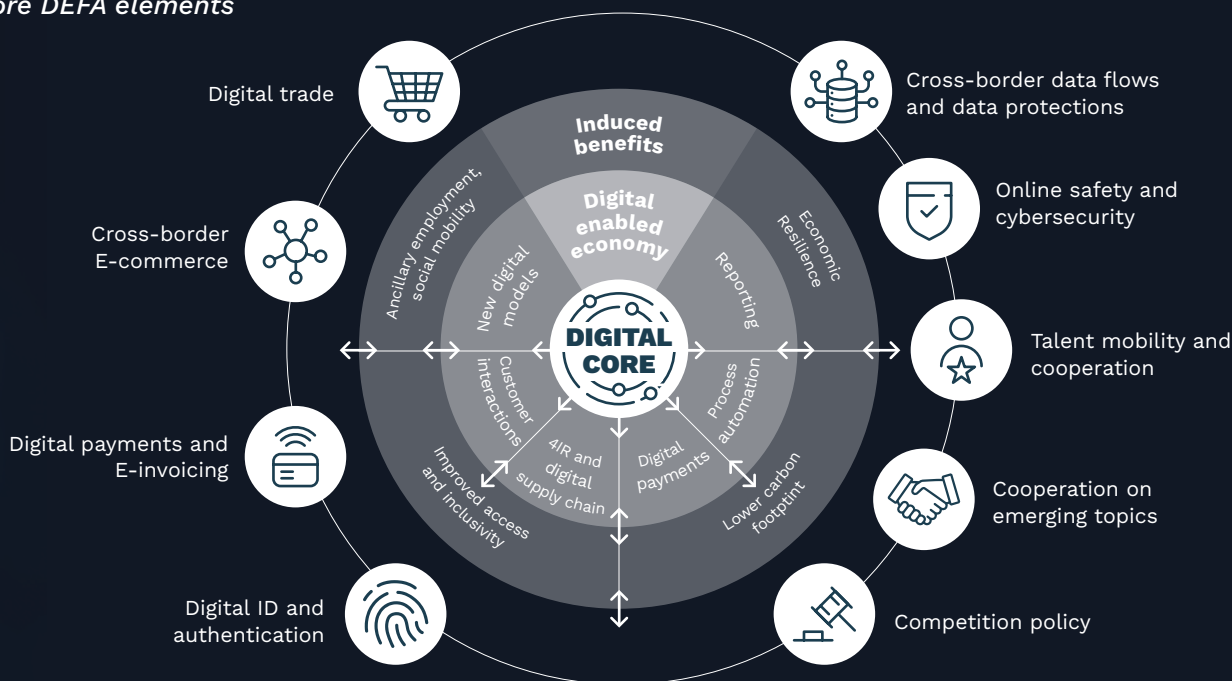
ore DEFA elements

Digital trade

Cross-border E-commerce

Digital payments and E-invoicing

Digital ID and authentication

Cross-border data flows and data protections

Online safety and cybersecurity

Talent mobility and cooperation

Cooperation on emerging topics

Competition policy

Induced benefits

Digital enabled economy

Ancilary employment, social mobility

Economic Resilience

New digital models

Reporting

DIGITAL CORE

Customer interactions

Process automation

4IR and digital supply chain

Digital payments

Improved access and inclusivity

Lower carbon footptint